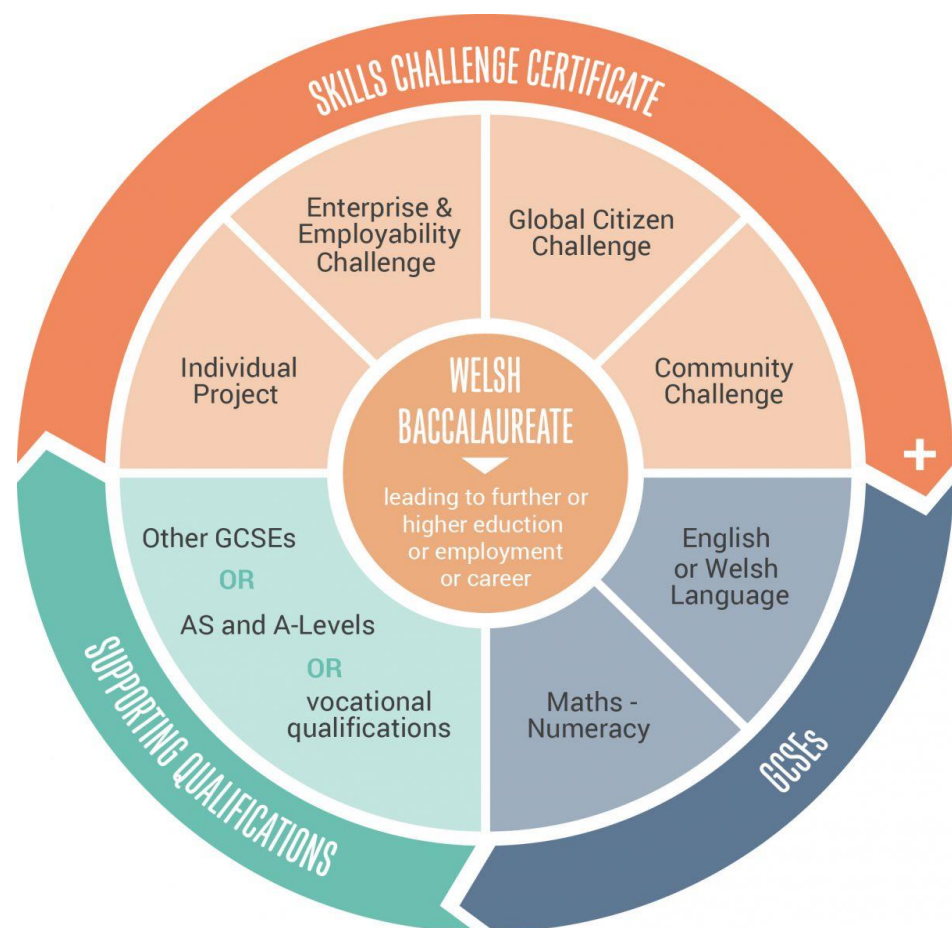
SKILLS CHALLENGE CERTIFICATE

Enterprise & Employability Challenge

Global Citizen Challenge

Individual Project

Community Challenge

WELSH BACCALAUREATE

leading to further or higher eduction or employment or career

+

Other GCSEs
OR
AS and A-Levels
OR
vocational qualifications

English or Welsh Language

Maths - Numeracy

SUPPORTING QUALIFICATIONS

GCSEs